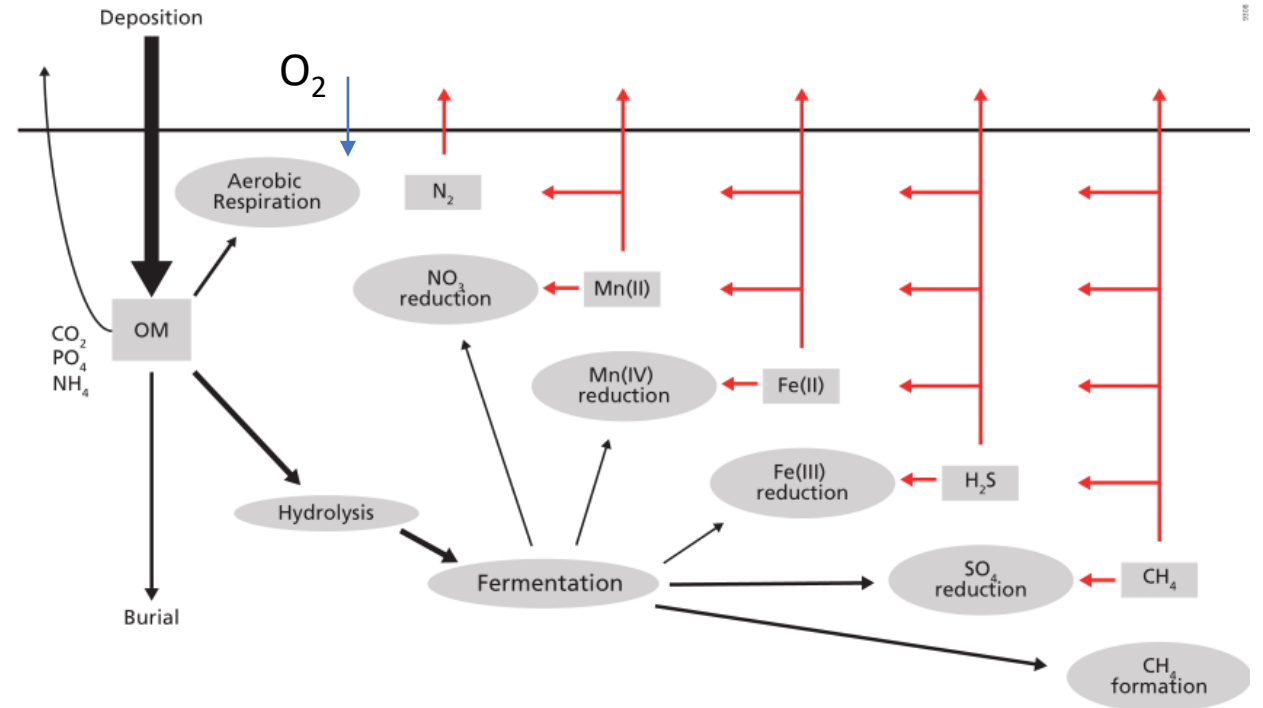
Deposition

$O_2$

Aerobic Respiration

$N_2$

$NO_3$ reduction

Mn(II)

OM

$CO_2$
$PO_4$
$NH_4$

Mn(IV) reduction

Fe(II)

Fe(III) reduction

$H_2S$

Hydrolysis

Fermentation

$SO_4$ reduction

$CH_4$

Burial

$CH_4$ formation